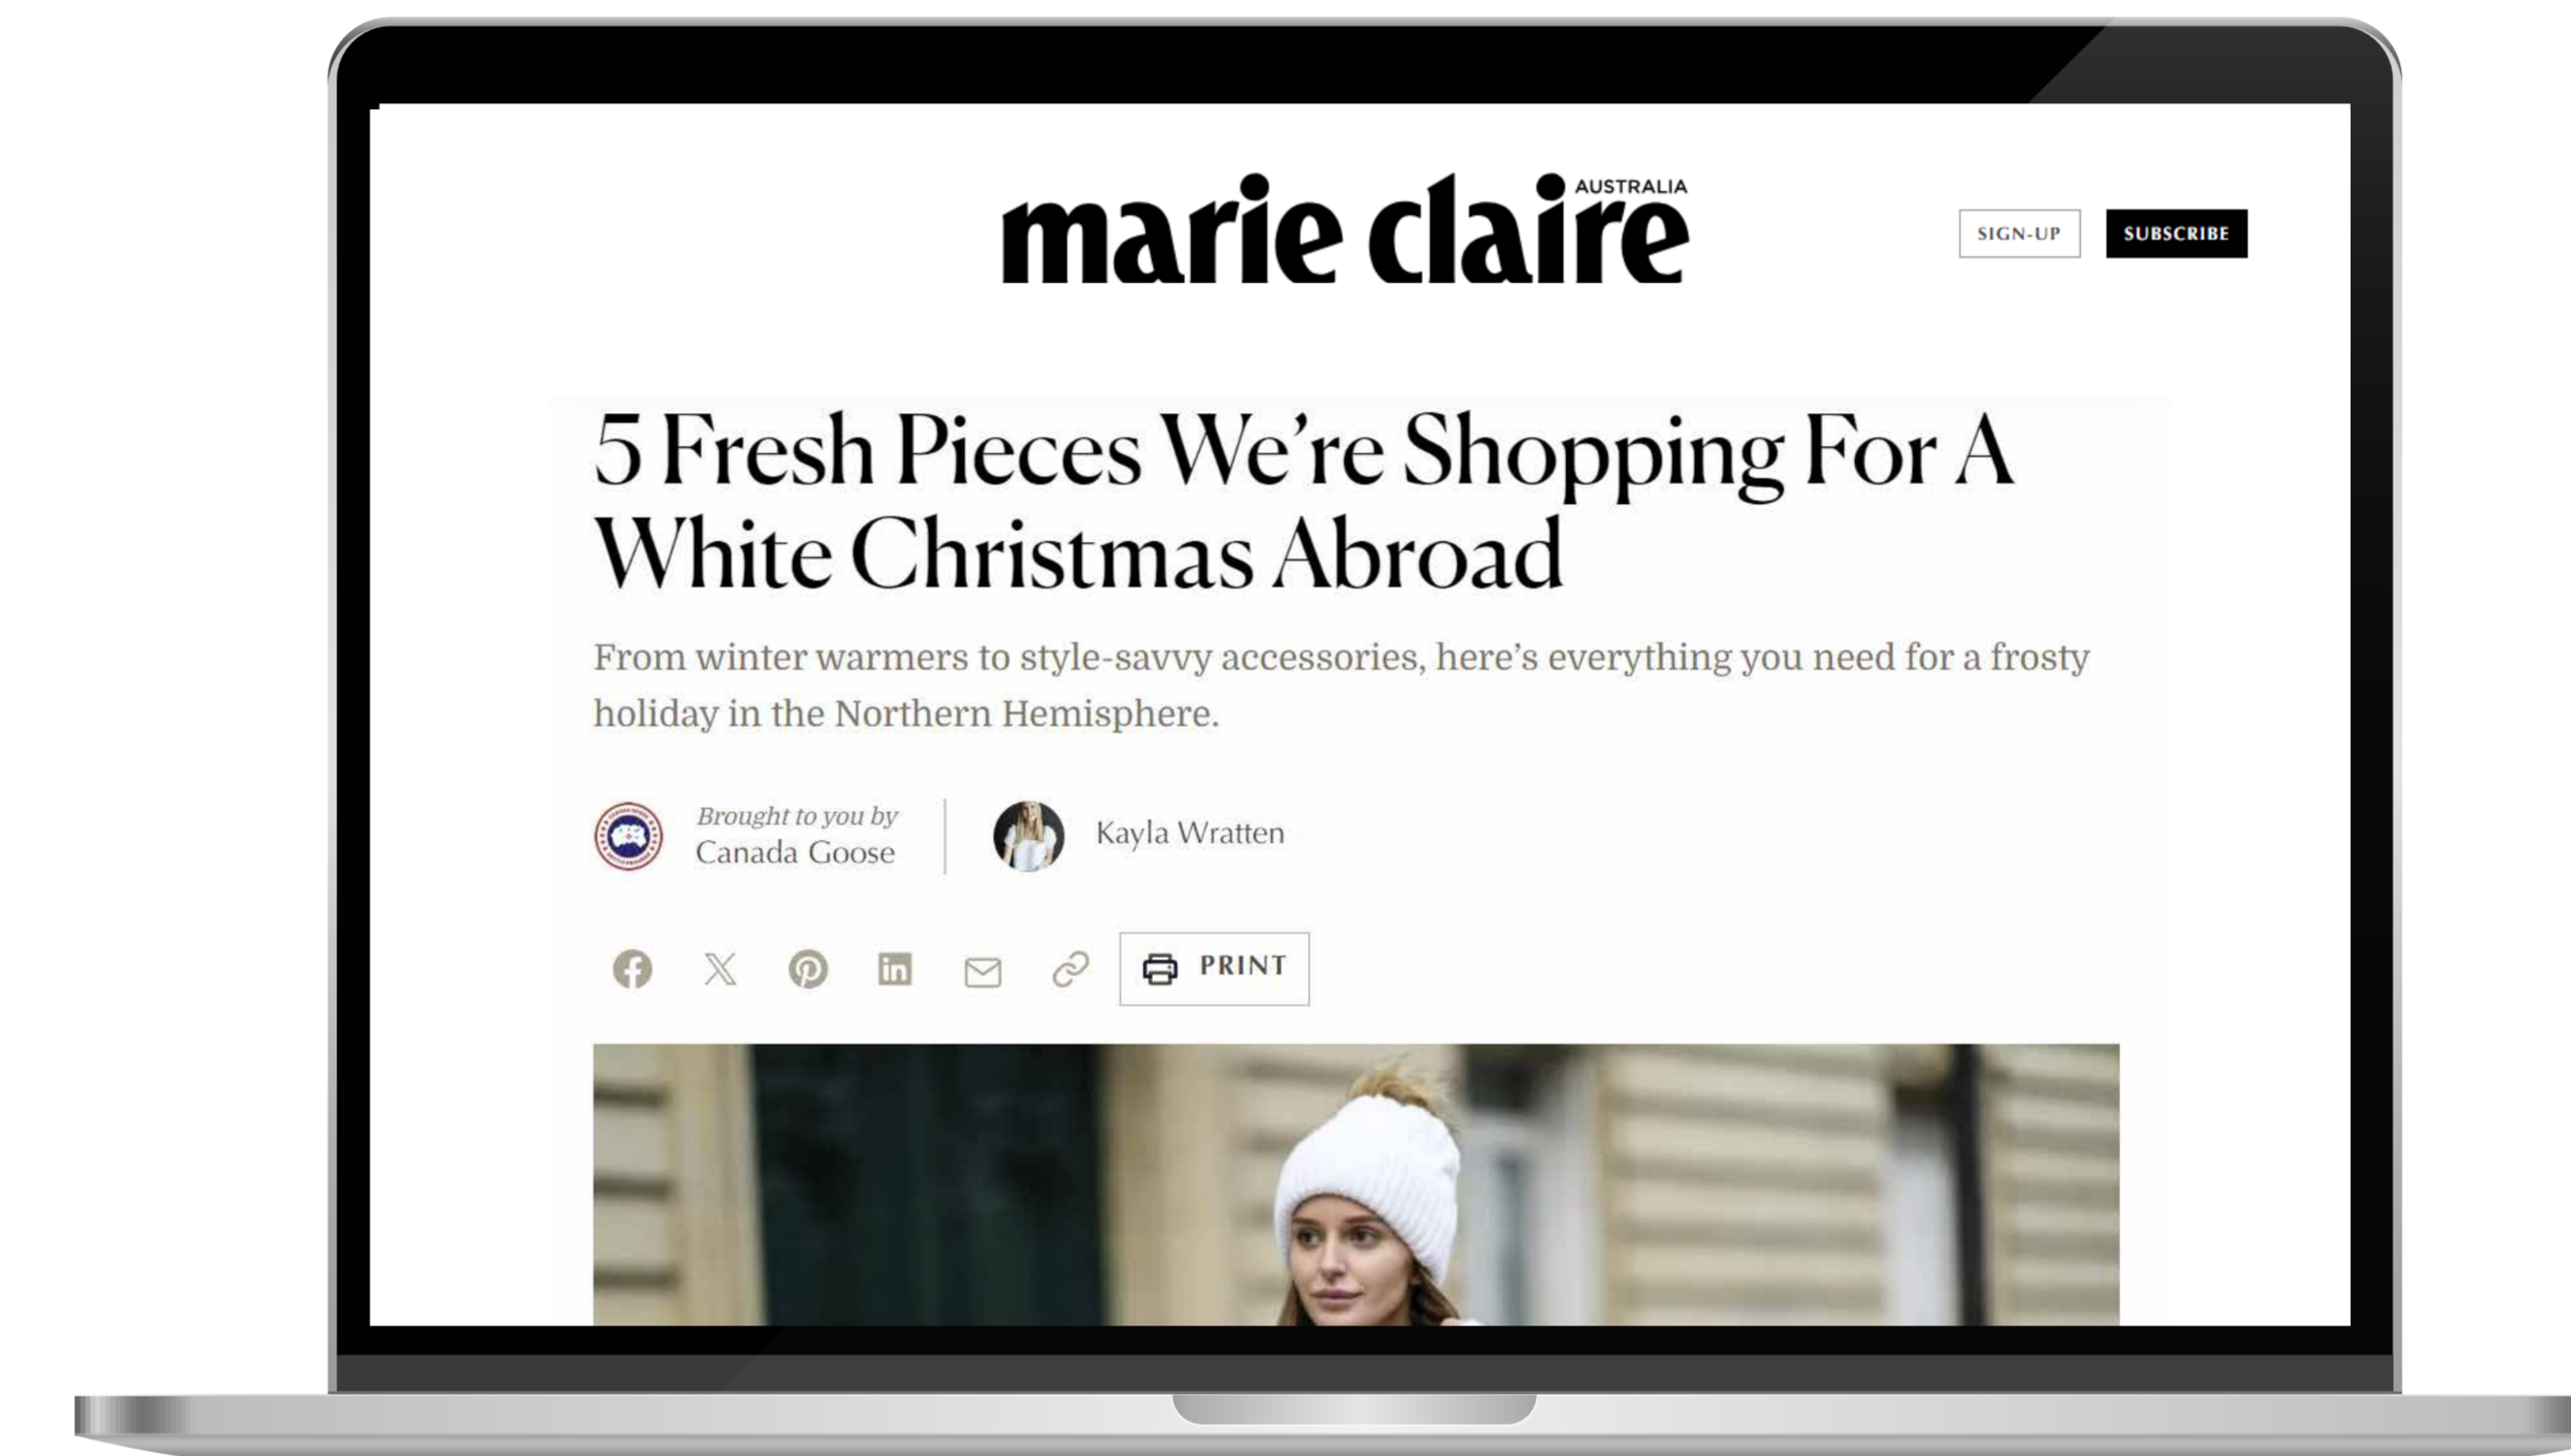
marie claire AUSTRALIA

SIGN-UP SUBSCRIBE

5 Fresh Pieces We're Shopping For A White Christmas Abroad

From winter warmers to style-savvy accessories, here's everything you need for a frosty holiday in the Northern Hemisphere.

Brought to you by
Canada Goose

Kayla Wratten

PRINT